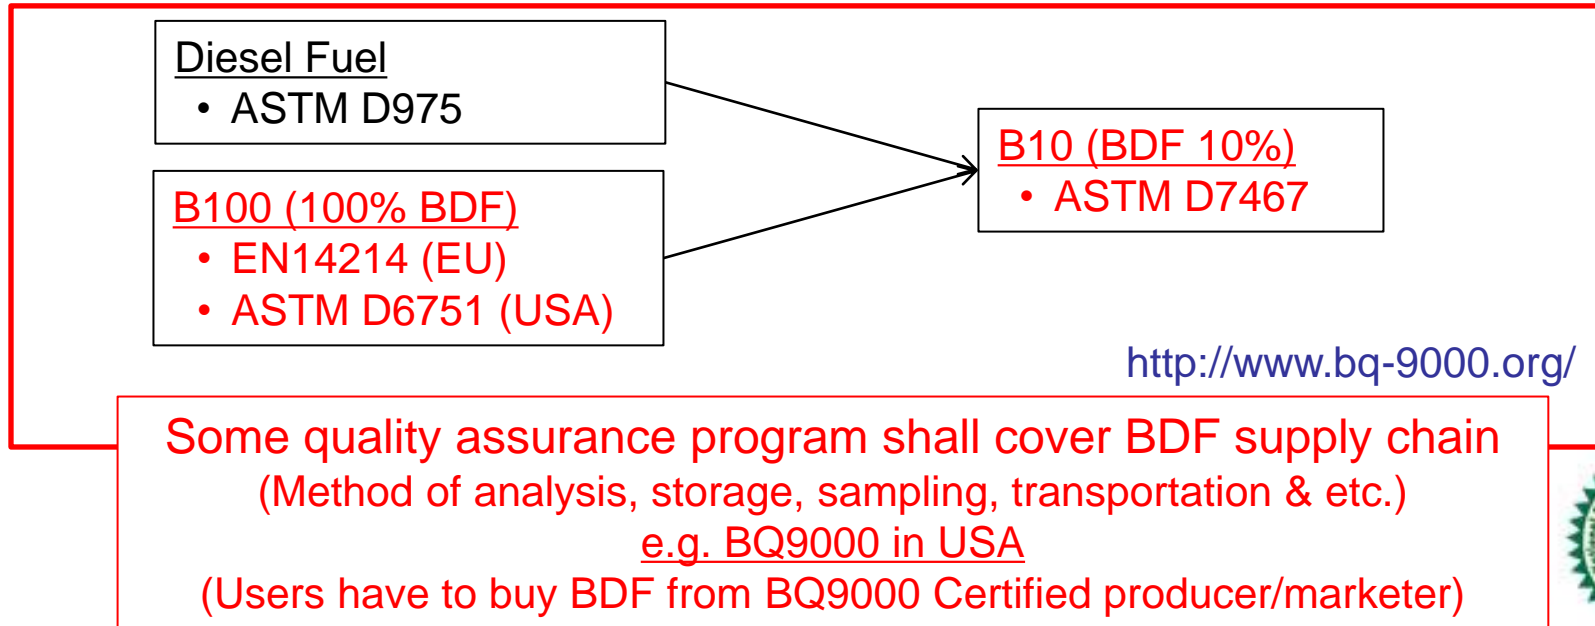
Diesel Fuel
• ASTM D975

B100 (100% BDF)
• EN14214 (EU)
• ASTM D6751 (USA)

B10 (BDF 10%)
• ASTM D7467

http://www.bq-9000.org/

Some quality assurance program shall cover BDF supply chain
(Method of analysis, storage, sampling, transportation & etc.)
e.g. BQ9000 in USA
(Users have to buy BDF from BQ9000 Certified producer/marketer)